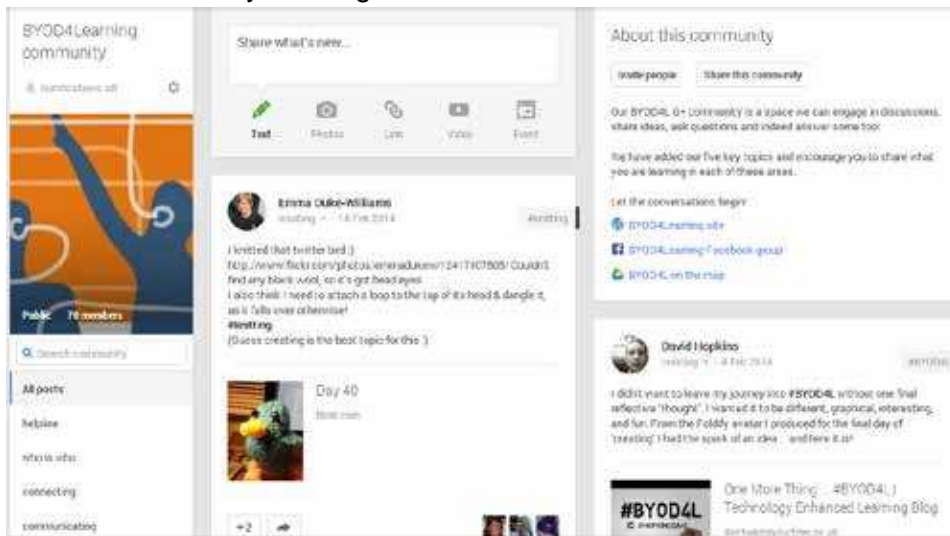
BYOD4Learning community

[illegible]

Public 70 members

Search community

All posts

helpline

who is who

connecting

communicating

Share what's new...

Text

Photos

Link

Video

Event

Emma Duke-Williams

creating · 18 Feb 2014

#knitting

I knitted that twitter bird :)
http://www.flickr.com/photos/emmadukew/12417307605/ Couldn't find any black wool, so it's got bead eyes.
I also think I need to attach a loop to the top of its head & dangle it, as it falls over otherwise!
#knitting
(Guess creating is the best topic for this :)

Day 40

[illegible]

+2

About this community

Invite people

Share this community

Our BYOD4L G+ Community is a space we can engage in discussions, share ideas, ask questions and indeed answer some too!

We have added our five key topics and encourage you to share what you are learning in each of these areas.

Let the conversations begin!

BYOD4Learning site

BYOD4Learning Facebook group

BYOD4L on the map

David Hopkins

creating · 4 Feb 2014

#BYOD4L

I didn't want to leave my journey into #BYOD4L without one final reflective "thought". I wanted it to be different, graphical, interesting, and fun. From the Foldify avatar I produced for the final day of 'creating' I had the spark of an idea ... and here it is!

#BYOD4L

One More Thing ... #BYOD4L | Technology Enhanced Learning Blog

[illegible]